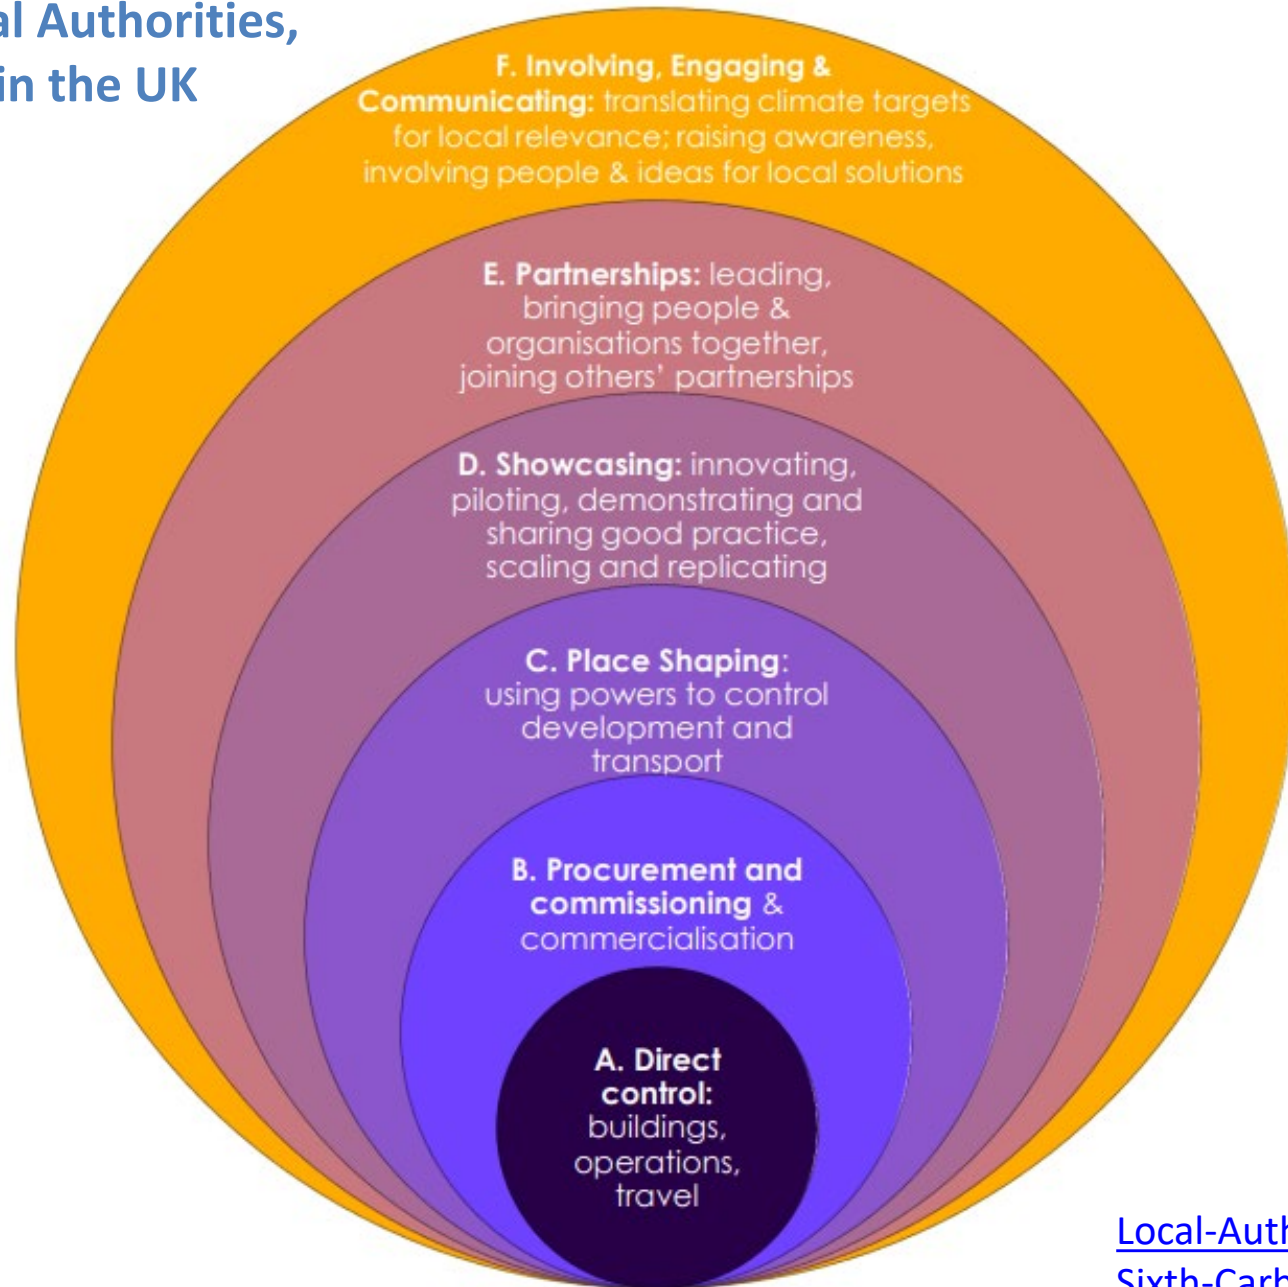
al Authorities, in the UK

F. Involving, Engaging & Communicating: translating climate targets for local relevance; raising awareness, involving people & ideas for local solutions

E. Partnerships: leading, bringing people & organisations together, joining others' partnerships

D. Showcasing: innovating, piloting, demonstrating and sharing good practice, scaling and replicating

C. Place Shaping: using powers to control development and transport

B. Procurement and commissioning & commercialisation

A. Direct control: buildings, operations, travel

Local-Auth
Sixth-Carb